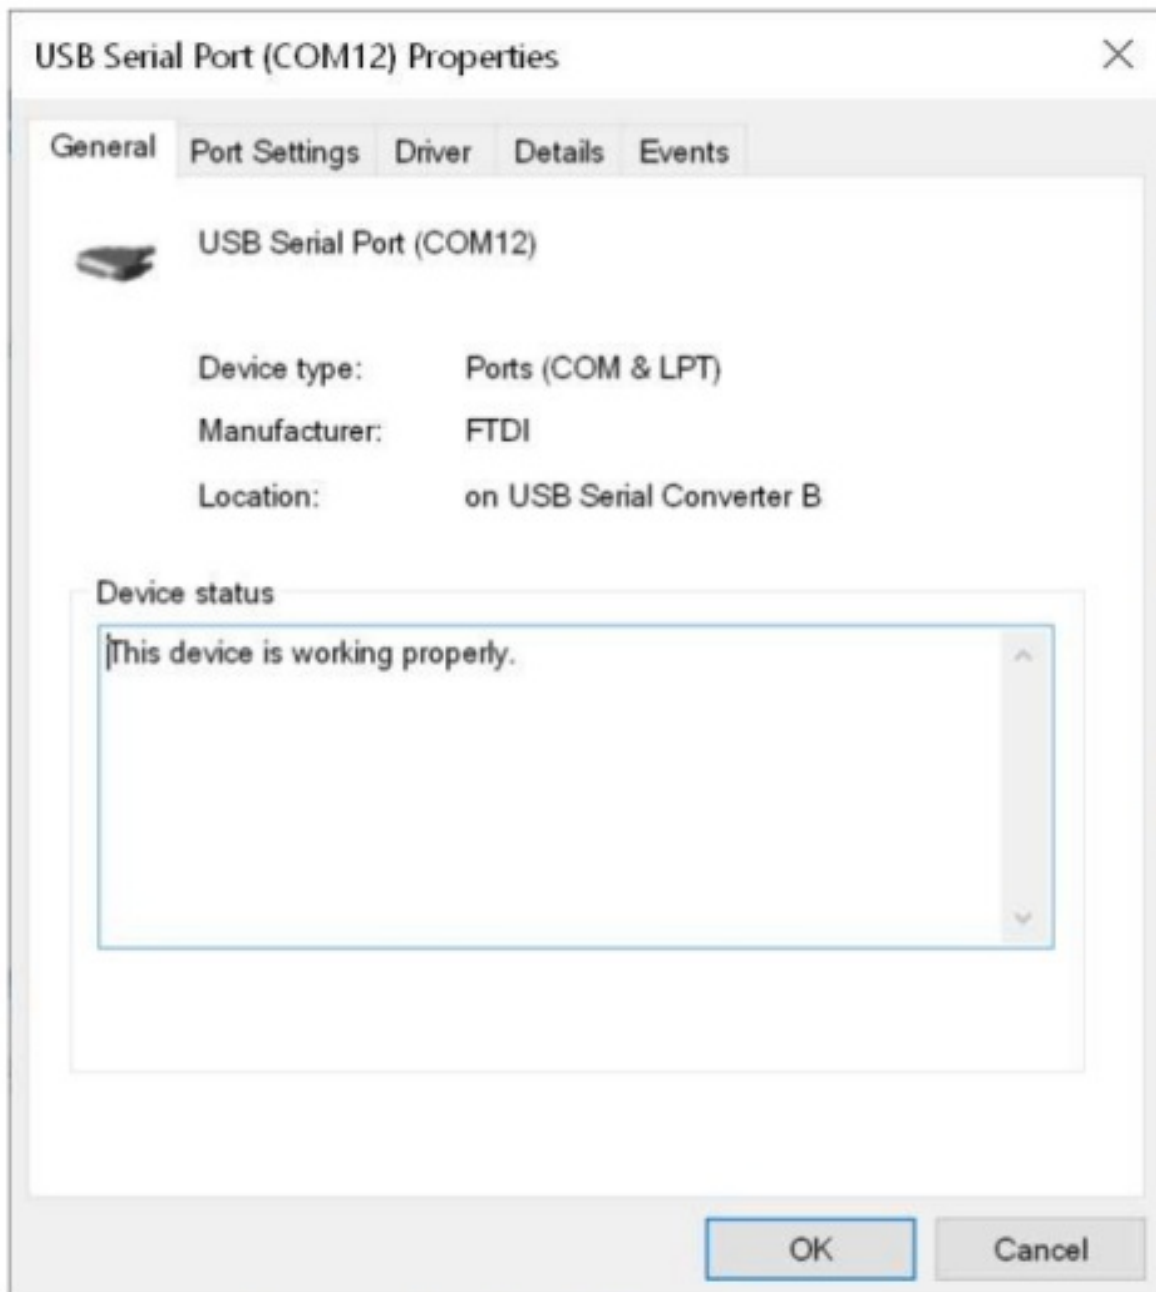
USB Serial Port (COM12) Properties

General | Port Settings | Driver | Details | Events

USB Serial Port (COM12)

Device type: Ports (COM & LPT)

Manufacturer: FTDI

Location: on USB Serial Converter B

Device status

This device is working properly.

OK

Cancel